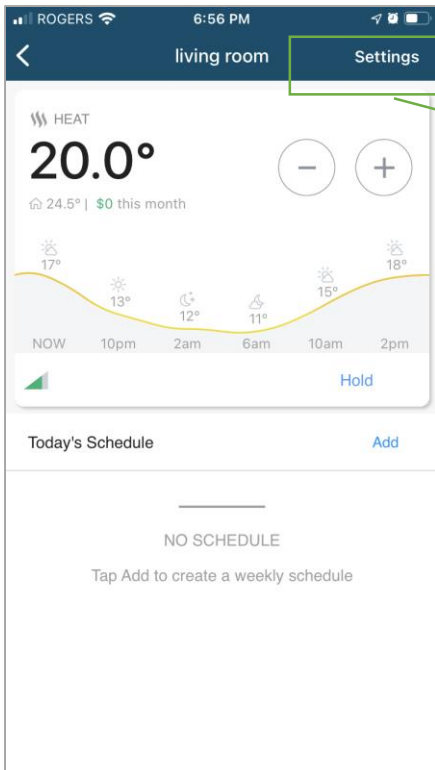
ROGERS 6:56 PM

living room Settings

HEAT
20.0°
−
+
24.5° | $0 this month

17° 13° 12° 11° 15° 18°
NOW 10pm 2am 6am 10am 2pm

Hold

Today's Schedule Add

NO SCHEDULE
Tap Add to create a weekly schedule